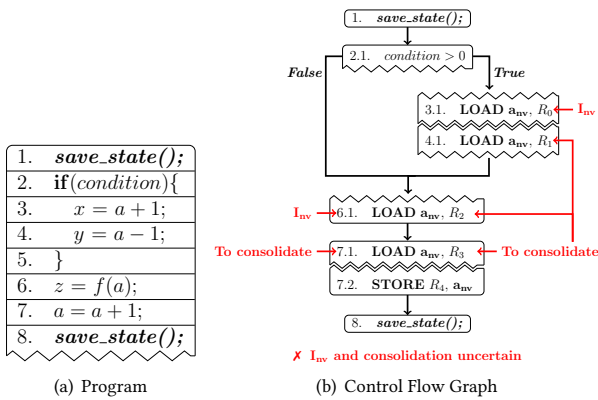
| 1. | ***save_state();*** |
|---|---|
| 2. | **if**$(condition)\{$ |
| 3. | $x = a + 1;$ |
| 4. | $y = a - 1;$ |
| 5. | $\}$ |
| 6. | $z = f(a);$ |
| 7. | $a = a + 1;$ |
| 8. | ***save_state();*** |

(a) Program

1. ***save_state();***

2.1. $condition > 0$

***False***

***True***

3.1. **LOAD** $\mathbf{a_{nv}}$, $R_0$

$\mathbf{I_{nv}}$

4.1. **LOAD** $\mathbf{a_{nv}}$, $R_1$

$\mathbf{I_{nv}}$

6.1. **LOAD** $\mathbf{a_{nv}}$, $R_2$

**To consolidate**

7.1. **LOAD** $\mathbf{a_{nv}}$, $R_3$

**To consolidate**

7.2. **STORE** $R_4$, $\mathbf{a_{nv}}$

8. ***save_state();***

✗ $\mathbf{I_{nv}}$ **and consolidation uncertain**

(b) Control Flow Graph